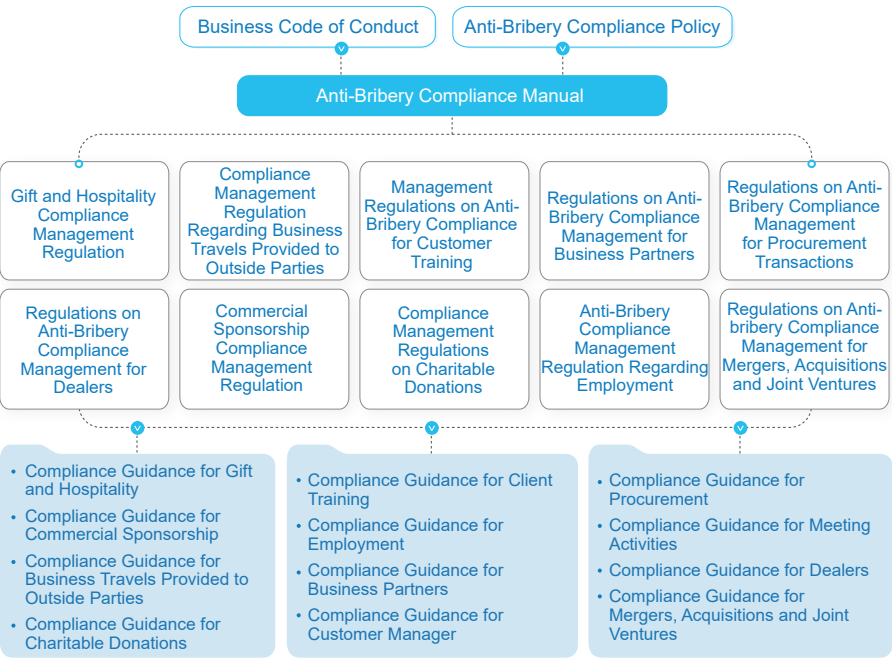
Business Code of Conduct

Anti-Bribery Compliance Policy

Anti-Bribery Compliance Manual

Gift and Hospitality Compliance Management Regulation

Compliance Management Regulation Regarding Business Travels Provided to Outside Parties

Management Regulations on Anti-Bribery Compliance for Customer Training

Regulations on Anti-Bribery Compliance Management for Business Partners

Regulations on Anti-Bribery Compliance Management for Procurement Transactions

Regulations on Anti-Bribery Compliance Management for Dealers

Commercial Sponsorship Compliance Management Regulation

Compliance Management Regulations on Charitable Donations

Anti-Bribery Compliance Management Regulation Regarding Employment

Regulations on Anti-bribery Compliance Management for Mergers, Acquisitions and Joint Ventures

• Compliance Guidance for Gift and Hospitality
• Compliance Guidance for Commercial Sponsorship
• Compliance Guidance for Business Travels Provided to Outside Parties
• Compliance Guidance for Charitable Donations

• Compliance Guidance for Client Training
• Compliance Guidance for Employment
• Compliance Guidance for Business Partners
• Compliance Guidance for Customer Manager

• Compliance Guidance for Procurement
• Compliance Guidance for Meeting Activities
• Compliance Guidance for Dealers
• Compliance Guidance for Mergers, Acquisitions and Joint Ventures